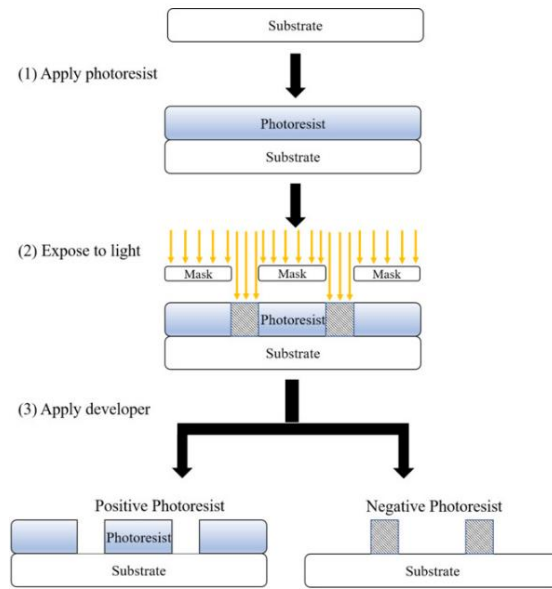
Substrate

(1) Apply photoresist

Photoresist

Substrate

(2) Expose to light

Mask

Mask

Mask

Photoresist

Substrate

(3) Apply developer

Positive Photoresist

Photoresist

Substrate

Negative Photoresist

Substrate